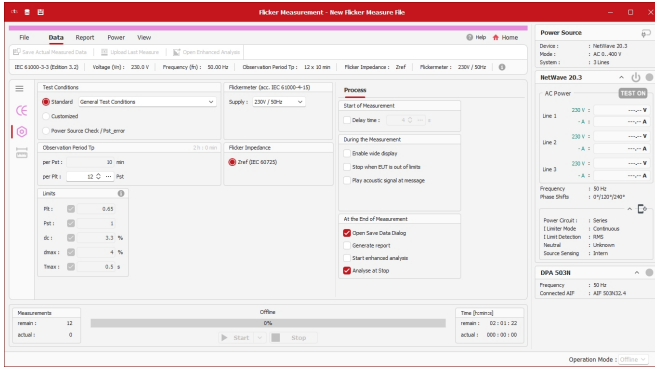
Flicker Measurement - New Flicker Measure File

File Data Report Power View

Help Home

Save Actual Measured Data Upload Last Measure Open Enhanced Analysis

IEC 61000-3-3 (Edition 3.2) | Voltage (Vn) : 230.0 V | Frequency (fn) : 50.00 Hz | Observation Period Tp : 12 x 10 min | Flicker Impedance : Zref | Flickermeter : 230V / 50Hz

Test Conditions
Standard General Test Conditions
Customized
Power Source Check / Pst_error

Flickermeter (acc. IEC 61000-4-15)
Supply : 230V / 50Hz

Observation Period Tp 2h : 0 min
per Pst : 10 min
per Plt : 12 Pst

Flicker Impedance
Zref (IEC 60725)

Limits
Plt : 0.65
Pst : 1
dc : 3.3 %
dmax : 4 %
Tmax : 0.5 s

Process
Start of Measurement
Delay time :

During the Measurement
Enable wide display
Stop when EUT is out of limits
Play acoustic signal at message

At the End of Measurement
Open Save Data Dialog
Generate report
Start enhanced analysis
Analyse at Stop

Measurements
remain : 12
actual : 0

Offline
0%
Start Stop

Time [h:min:s]
remain : 02 : 01 : 22
actual : 000 : 00 : 00

Power Source
Device : NetWave 20.3
Mode : AC 0...400 V
System : 3 Lines

NetWave 20.3
AC Power TEST ON
Line 1 230 V ---.-- V
- A ---.-- A
Line 2 230 V ---.-- V
- A ---.-- A
Line 3 230 V ---.-- V
- A ---.-- A
Frequency : 50 Hz
Phase Shifts : 0°/120°/240°

Power Circuit : Series
I Limiter Mode : Continuous
I Limit Detection : RMS
Neutral : Unknown
Source Sensing : Intern

DPA 503N
Frequency : 50 Hz
Connected AIF : AIF 503N32.4

Operation Mode : Offline